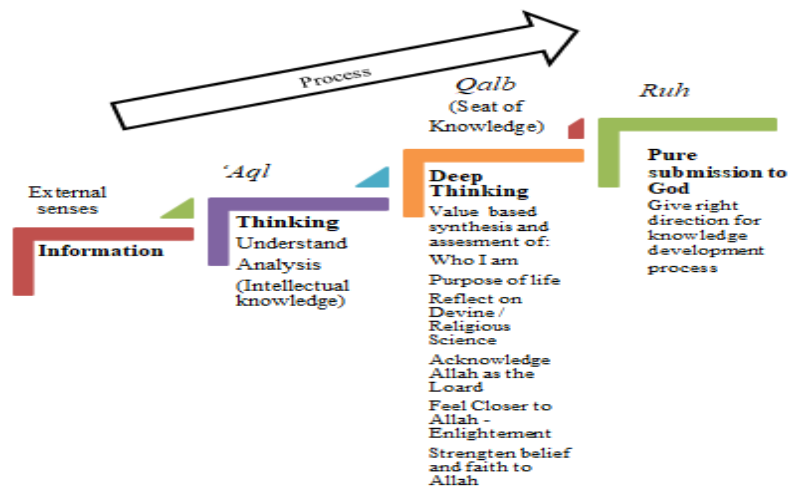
Process

External senses

Information

'Aql

Thinking
Understand
Analysis
(Intellectual knowledge)

Qalb
(Seat of Knowledge)

Deep Thinking
Value based synthesis and assesment of:
Who I am
Purpose of life
Reflect on Devine / Religious Science
Acknowledge Allah as the Loard
Feel Closer to Allah - Enlightement
Strengten belief and faith to Allah

Ruh

Pure submission to God
Give right direction for knowledge development process